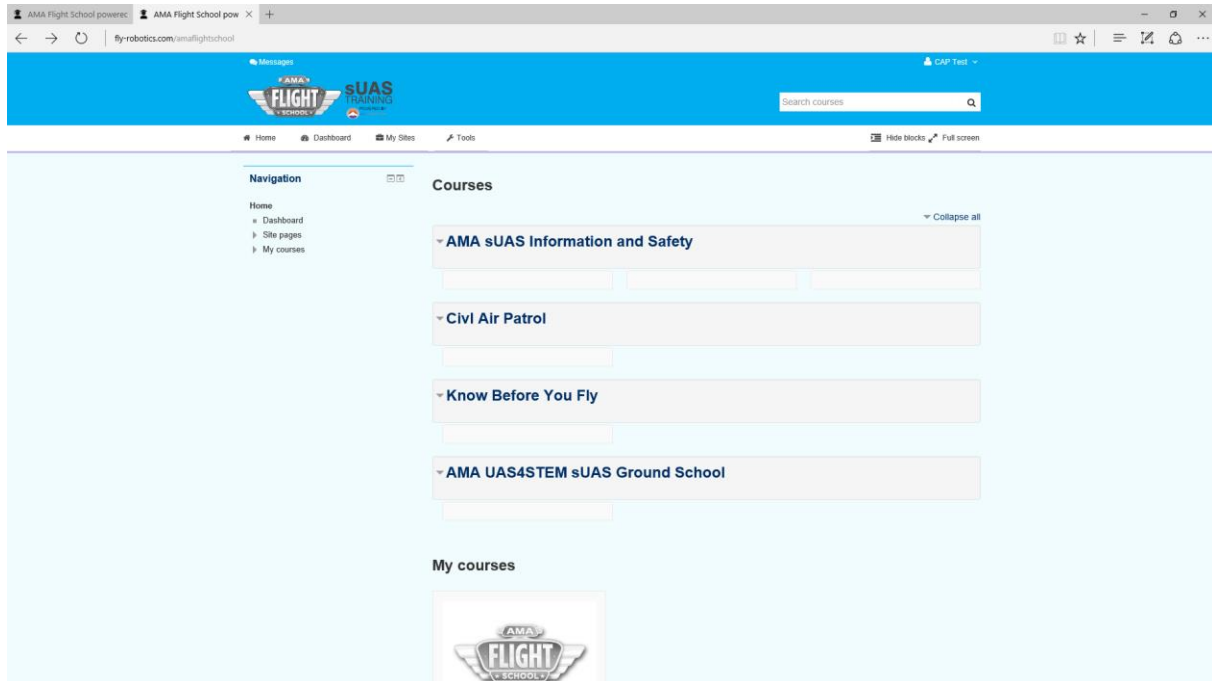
AMA Flight School powerec
AMA Flight School pow
fly-robotics.com/amaflightschool

Messages
AMA
FLIGHT
SCHOOL
sUAS
TRAINING
CAP Test
Search courses

Home Dashboard My Sites Tools
Hide blocks Full screen

Navigation
Home
Dashboard
Site pages
My courses

Courses
Collapse all

AMA sUAS Information and Safety

Civl Air Patrol

Know Before You Fly

AMA UAS4STEM sUAS Ground School

My courses

AMA
FLIGHT
SCHOOL